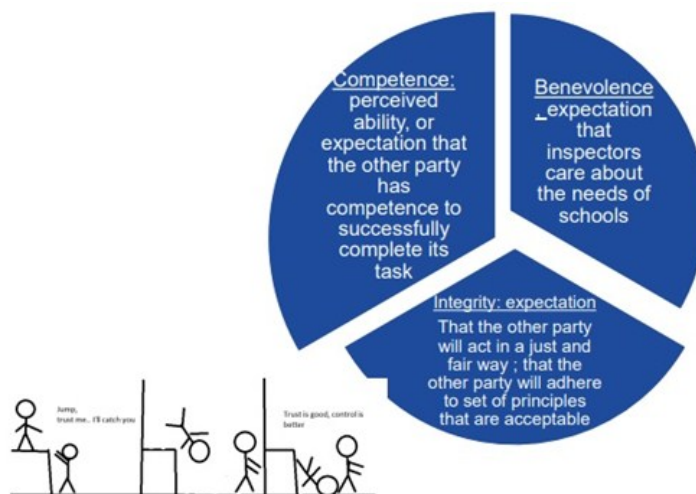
Competence: perceived ability, or expectation that the other party has competence to successfully complete its task

Benevolence , expectation that inspectors care about the needs of schools

Integrity: expectation That the other party will act in a just and fair way ; that the other party will adhere to set of principles that are acceptable

Jump, trust me.. I'll catch you

Trust is good, control is better